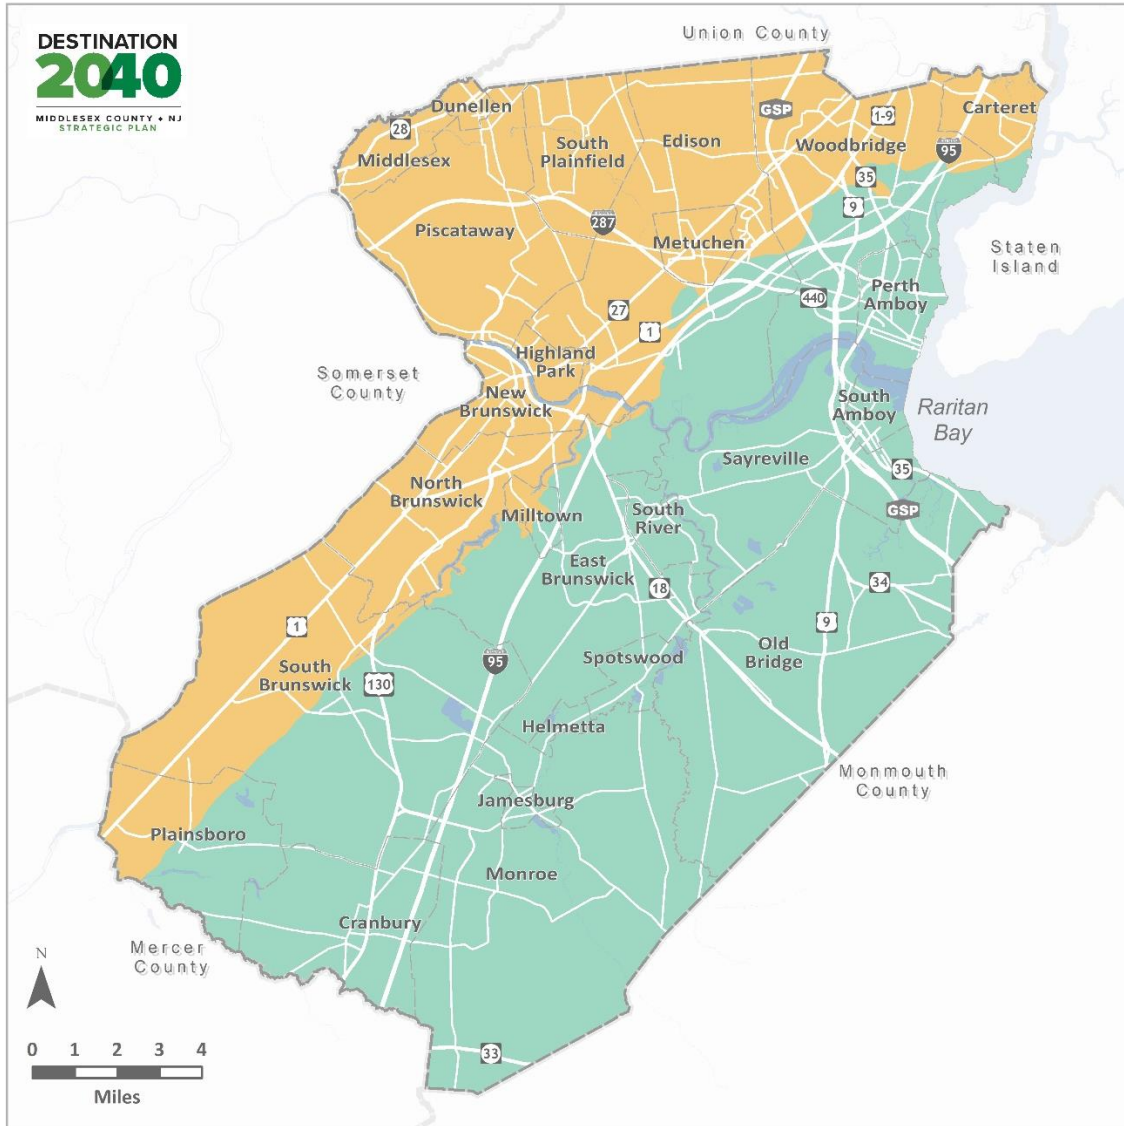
DESTINATION 2040
MIDDLESEX COUNTY • NJ
STRATEGIC PLAN

Union County

Dunellen
28
Middlesex
South Plainfield
Edison
GSP
1-9
Carteret
Woodbridge
95
35
9
Piscataway
287
Metuchen
Staten Island
Perth Amboy
440
27
1
Somerset County
Highland Park
New Brunswick
South Amboy
Raritan Bay
Sayreville
35
North Brunswick
Milltown
South River
GSP
East Brunswick
18
34
9
1
Old Bridge
Spotswood
95
South Brunswick
130
Helmetta
Monmouth County
Jamesburg
Plainsboro
Monroe
Cranbury
Mercer County
N
0 1 2 3 4
Miles
33